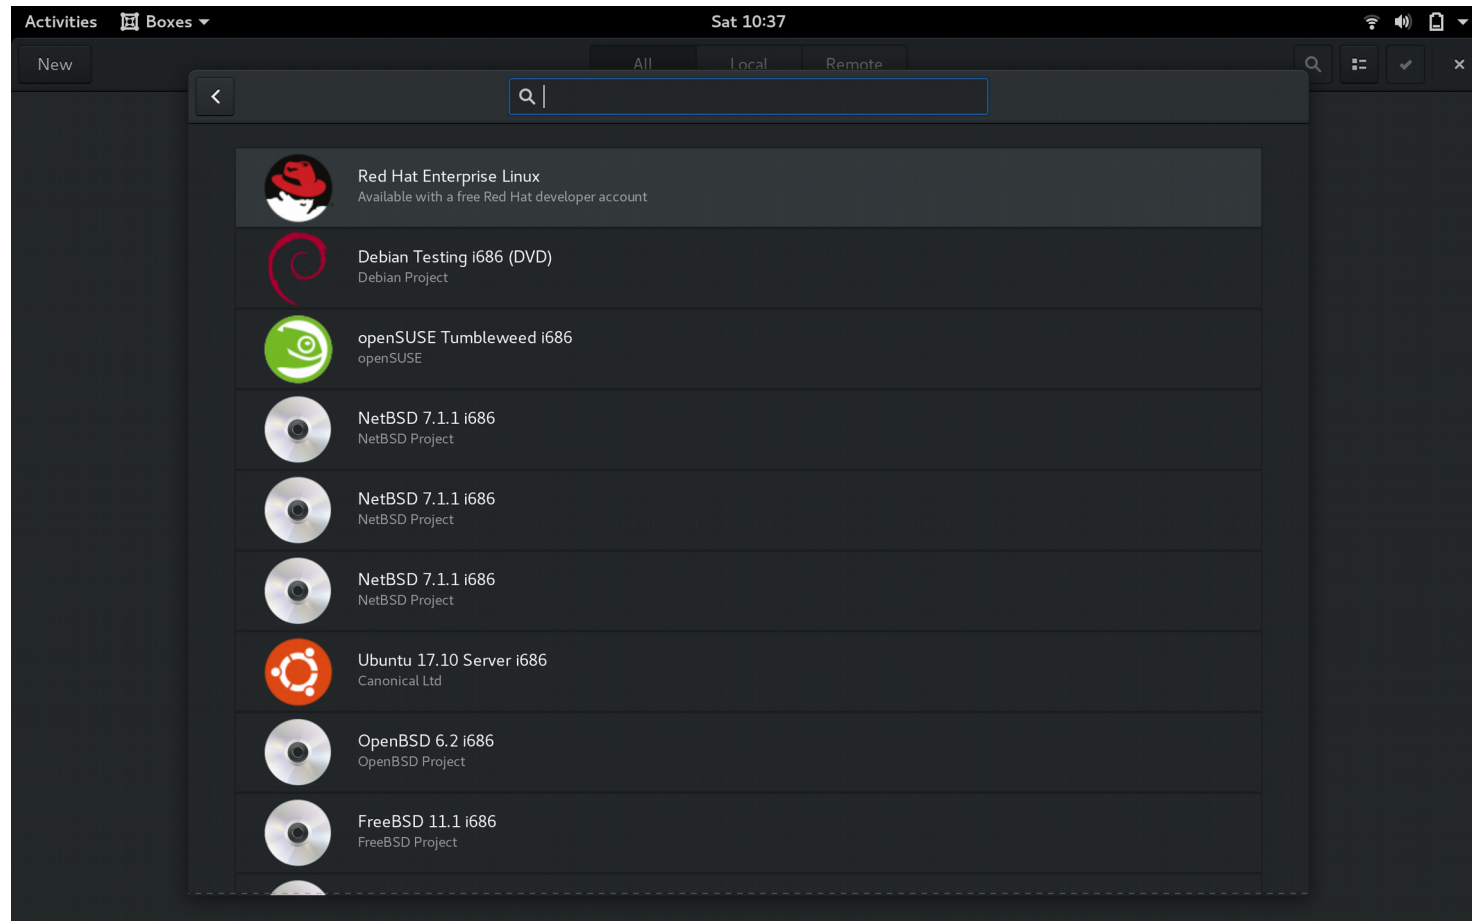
Activities Boxes
Sat 10:37

New
All Local Remote

Red Hat Enterprise Linux
Available with a free Red Hat developer account

Debian Testing i686 (DVD)
Debian Project

openSUSE Tumbleweed i686
openSUSE

NetBSD 7.1.1 i686
NetBSD Project

NetBSD 7.1.1 i686
NetBSD Project

NetBSD 7.1.1 i686
NetBSD Project

Ubuntu 17.10 Server i686
Canonical Ltd

OpenBSD 6.2 i686
OpenBSD Project

FreeBSD 11.1 i686
FreeBSD Project